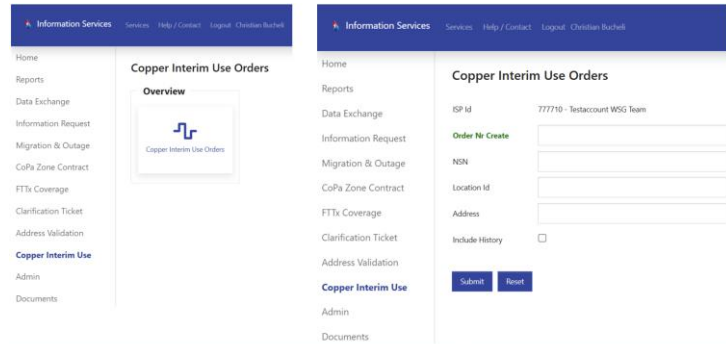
Information Services Services Help / Contact Logout Christian Bucheli

Home
Reports
Data Exchange
Information Request
Migration & Outage
CoPa Zone Contract
FTTx Coverage
Clarification Ticket
Address Validation
Copper Interim Use
Admin
Documents

Copper Interim Use Orders

Overview

Copper Interim Use Orders

Information Services Services Help / Contact Logout Christian Bucheli

Home
Reports
Data Exchange
Information Request
Migration & Outage
CoPa Zone Contract
FTTx Coverage
Clarification Ticket
Address Validation
Copper Interim Use
Admin
Documents

Copper Interim Use Orders

ISP Id 777710 - Testaccount WSG Team
Order Nr Create
NSN
Location Id
Address
Include History

Submit Reset